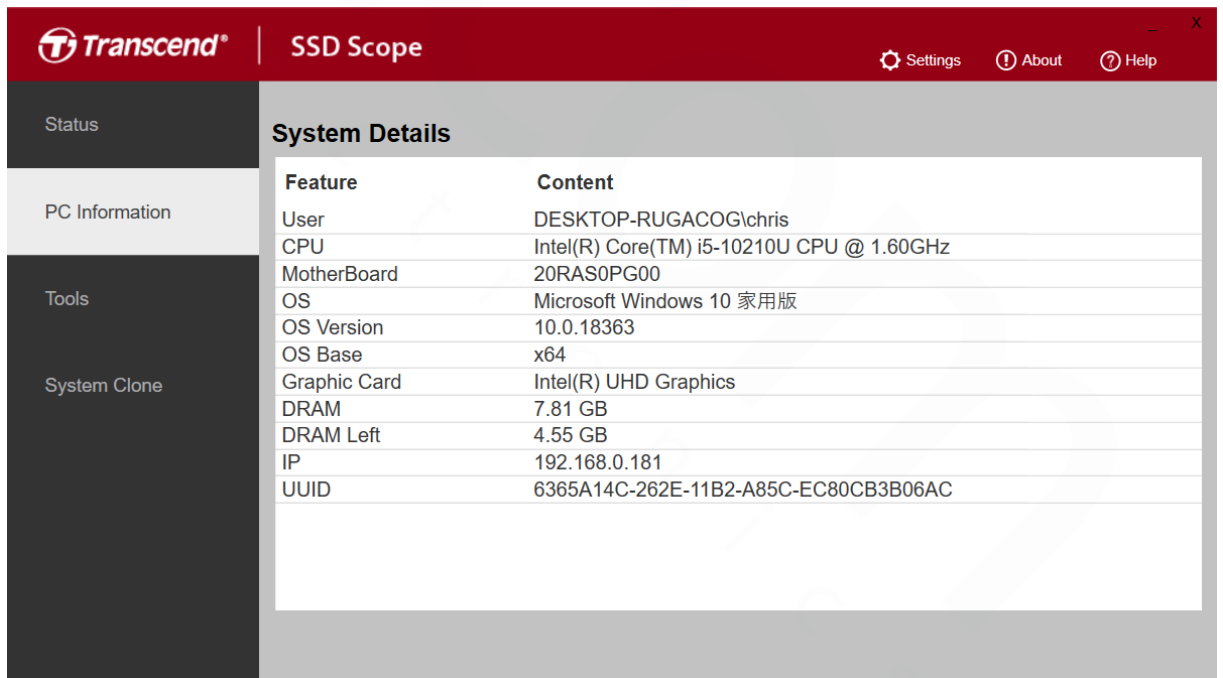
Transcend® | SSD Scope

_ X

Settings About Help

Status

PC Information

Tools

System Clone

System Details

| Feature | Content |
|---|---|
| User | DESKTOP-RUGACOG\chris |
| CPU | Intel(R) Core(TM) i5-10210U CPU @ 1.60GHz |
| MotherBoard | 20RAS0PG00 |
| OS | Microsoft Windows 10 家用版 |
| OS Version | 10.0.18363 |
| OS Base | x64 |
| Graphic Card | Intel(R) UHD Graphics |
| DRAM | 7.81 GB |
| DRAM Left | 4.55 GB |
| IP | 192.168.0.181 |
| UUID | 6365A14C-262E-11B2-A85C-EC80CB3B06AC |